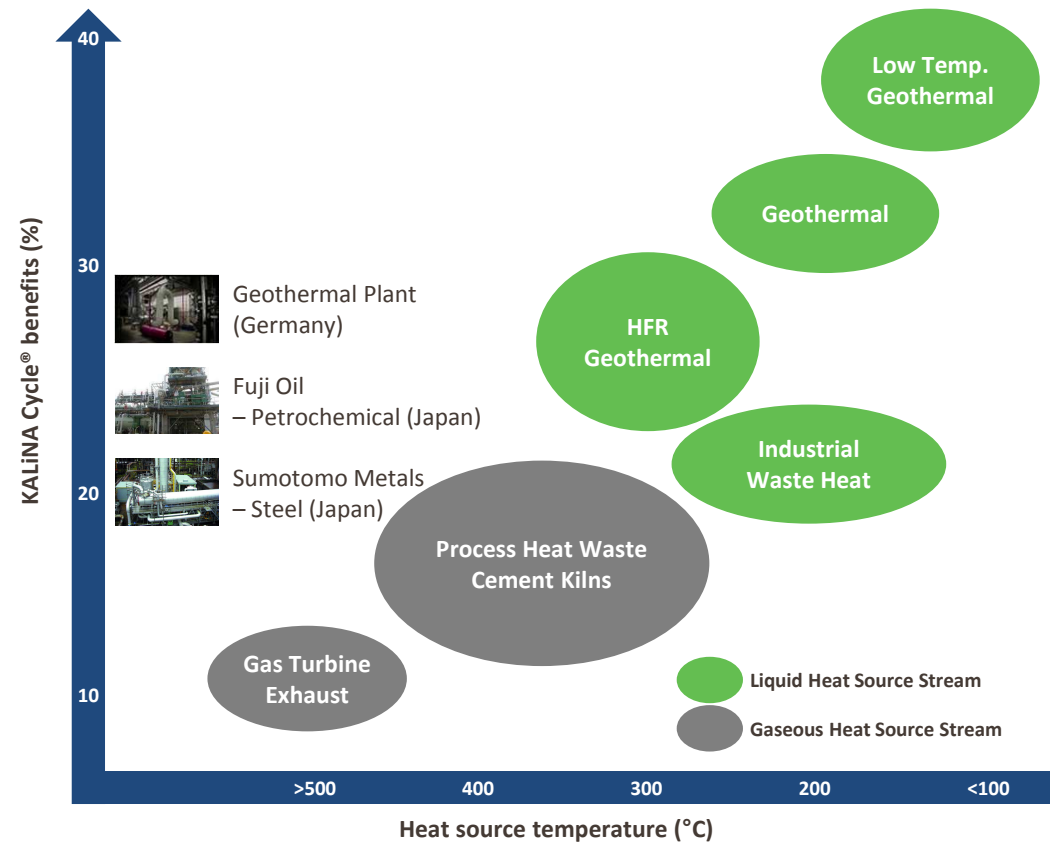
KALiNA Cycle® benefits (%)

40

30

20

10

Geothermal Plant (Germany)

Fuji Oil – Petrochemical (Japan)

Sumotomo Metals – Steel (Japan)

Low Temp. Geothermal

Geothermal

HFR Geothermal

Industrial Waste Heat

Process Heat Waste Cement Kilns

Gas Turbine Exhaust

Liquid Heat Source Stream

Gaseous Heat Source Stream

>500

400

300

200

<100

Heat source temperature (°C)